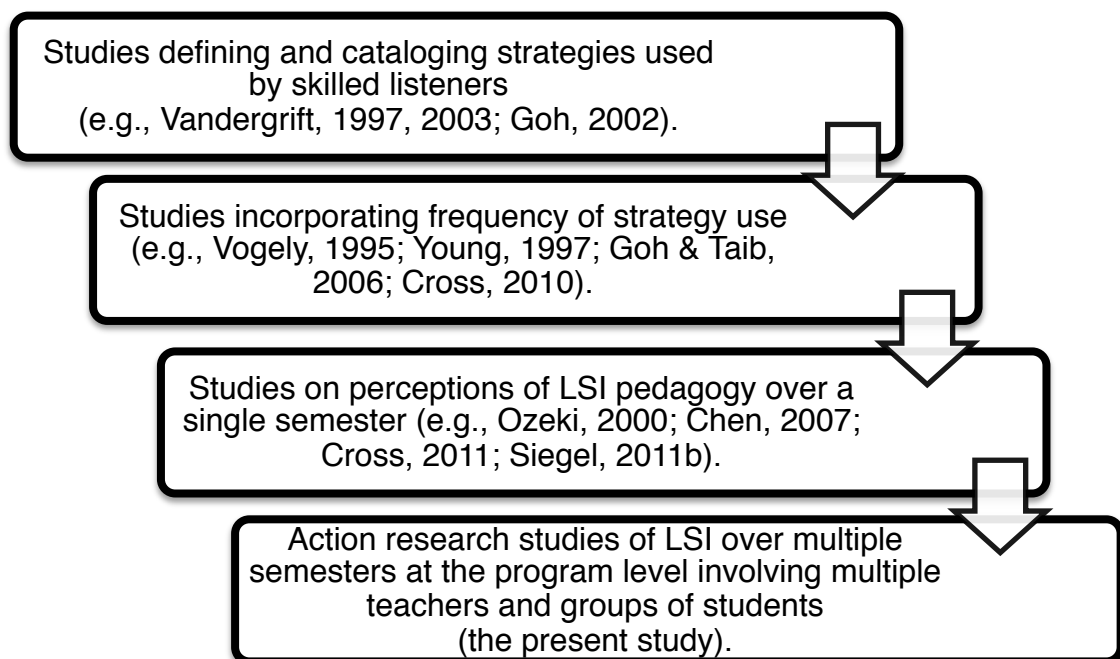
Studies defining and cataloging strategies used by skilled listeners (e.g., Vandergrift, 1997, 2003; Goh, 2002).

Studies incorporating frequency of strategy use (e.g., Vogely, 1995; Young, 1997; Goh & Taib, 2006; Cross, 2010).

Studies on perceptions of LSI pedagogy over a single semester (e.g., Ozeki, 2000; Chen, 2007; Cross, 2011; Siegel, 2011b).

Action research studies of LSI over multiple semesters at the program level involving multiple teachers and groups of students (the present study).